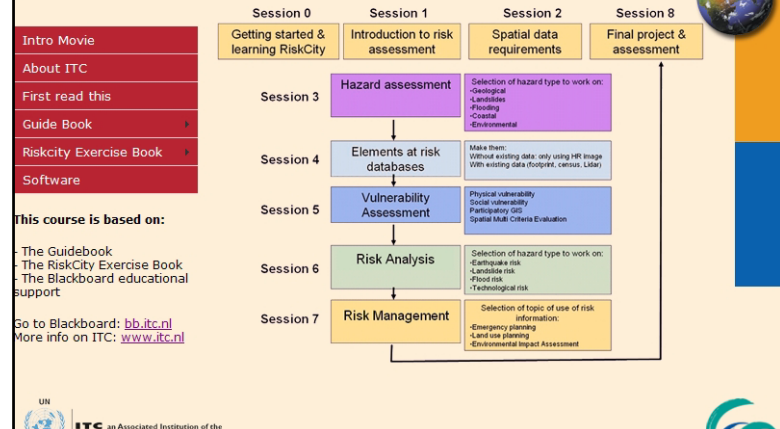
Intro Movie
About ITC
First read this
Guide Book
Riskcity Exercise Book
Software

This course is based on:

- The Guidebook
- The RiskCity Exercise Book
- The Blackboard educational support

Go to Blackboard: bb.itc.nl
More info on ITC: www.itc.nl

Session 0
Getting started & learning RiskCity

Session 1
Introduction to risk assessment

Session 2
Spatial data requirements

Session 8
Final project & assessment

Session 3
Hazard assessment
Selection of hazard type to work on:
-Geological
-Landslides
-Flooding
-Coastal
-Environmental

Session 4
Elements at risk databases
Make them:
Without existing data: only using HR image
With existing data (footprint, census, Lidar)

Session 5
Vulnerability Assessment
Physical vulnerability
Social vulnerability
Participatory GIS
Spatial Multi Criteria Evaluation

Session 6
Risk Analysis
Selection of hazard type to work on:
-Earthquake risk
-Landslide risk
-Flood risk
-Technological risk

Session 7
Risk Management
Selection of topic of use of risk information:
-Emergency planning
-Land use planning
-Environmental Impact Assessment

UN
ITC an Associated Institution of the